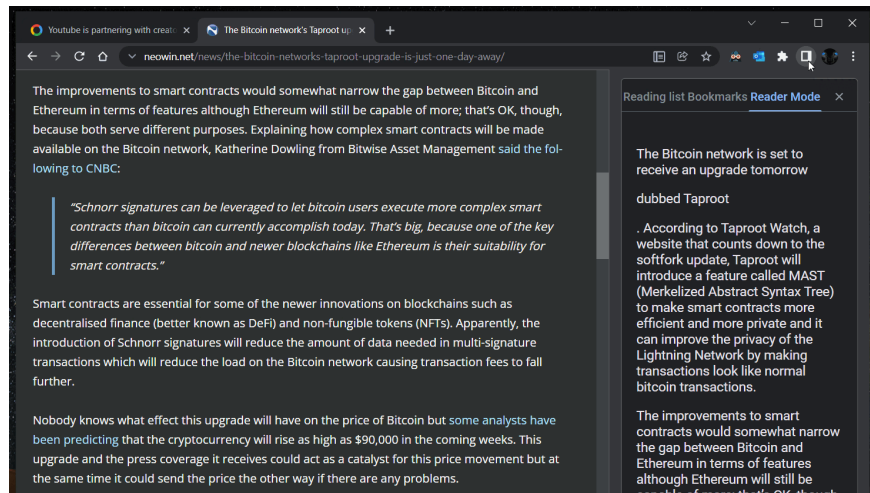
Youtube is partnering with creat ×
The Bitcoin network's Taproot up ×
+
neowin.net/news/the-bitcoin-networks-taproot-upgrade-is-just-one-day-away/

The improvements to smart contracts would somewhat narrow the gap between Bitcoin and Ethereum in terms of features although Ethereum will still be capable of more; that's OK, though, because both serve different purposes. Explaining how complex smart contracts will be made available on the Bitcoin network, Katherine Dowling from Bitwise Asset Management said the following to CNBC:

"Schnorr signatures can be leveraged to let bitcoin users execute more complex smart contracts than bitcoin can currently accomplish today. That's big, because one of the key differences between bitcoin and newer blockchains like Ethereum is their suitability for smart contracts."

Smart contracts are essential for some of the newer innovations on blockchains such as decentralised finance (better known as DeFi) and non-fungible tokens (NFTs). Apparently, the introduction of Schnorr signatures will reduce the amount of data needed in multi-signature transactions which will reduce the load on the Bitcoin network causing transaction fees to fall further.

Nobody knows what effect this upgrade will have on the price of Bitcoin but some analysts have been predicting that the cryptocurrency will rise as high as $90,000 in the coming weeks. This upgrade and the press coverage it receives could act as a catalyst for this price movement but at the same time it could send the price the other way if there are any problems.

Reading list Bookmarks Reader Mode ×

The Bitcoin network is set to receive an upgrade tomorrow

dubbed Taproot

. According to Taproot Watch, a website that counts down to the softfork update, Taproot will introduce a feature called MAST (Merkelized Abstract Syntax Tree) to make smart contracts more efficient and more private and it can improve the privacy of the Lightning Network by making transactions look like normal bitcoin transactions.

The improvements to smart contracts would somewhat narrow the gap between Bitcoin and Ethereum in terms of features although Ethereum will still be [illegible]